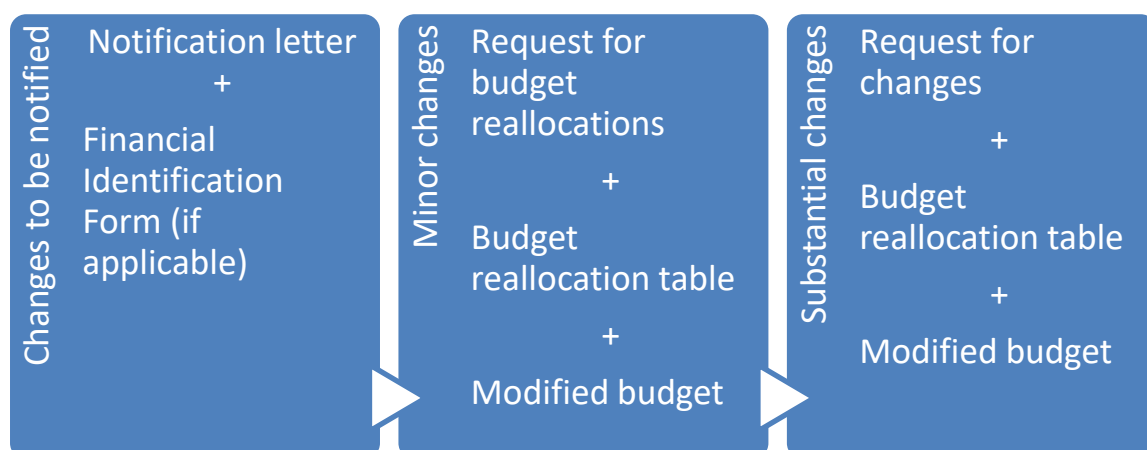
Changes to be notified

Notification letter
+
Financial Identification Form (if applicable)

Minor changes

Request for budget reallocations
+
Budget reallocation table
+
Modified budget

Substantial changes

Request for changes
+
Budget reallocation table
+
Modified budget